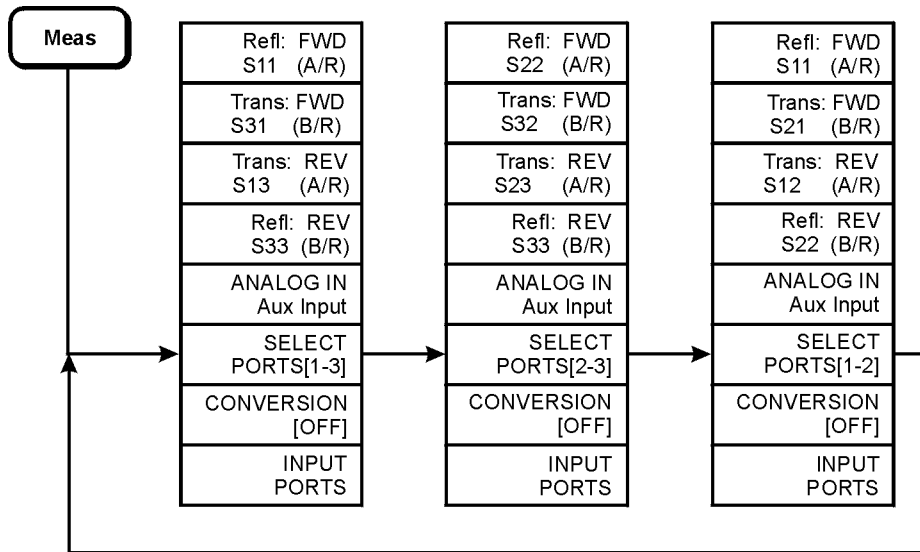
Meas

Refl: FWD
S11 (A/R)

Trans: FWD
S31 (B/R)

Trans: REV
S13 (A/R)

Refl: REV
S33 (B/R)

ANALOG IN
Aux Input

SELECT
PORTS[1-3]

CONVERSION
[OFF]

INPUT
PORTS

Refl: FWD
S22 (A/R)

Trans: FWD
S32 (B/R)

Trans: REV
S23 (A/R)

Refl: REV
S33 (B/R)

ANALOG IN
Aux Input

SELECT
PORTS[2-3]

CONVERSION
[OFF]

INPUT
PORTS

Refl: FWD
S11 (A/R)

Trans: FWD
S21 (B/R)

Trans: REV
S12 (A/R)

Refl: REV
S22 (B/R)

ANALOG IN
Aux Input

SELECT
PORTS[1-2]

CONVERSION
[OFF]

INPUT
PORTS